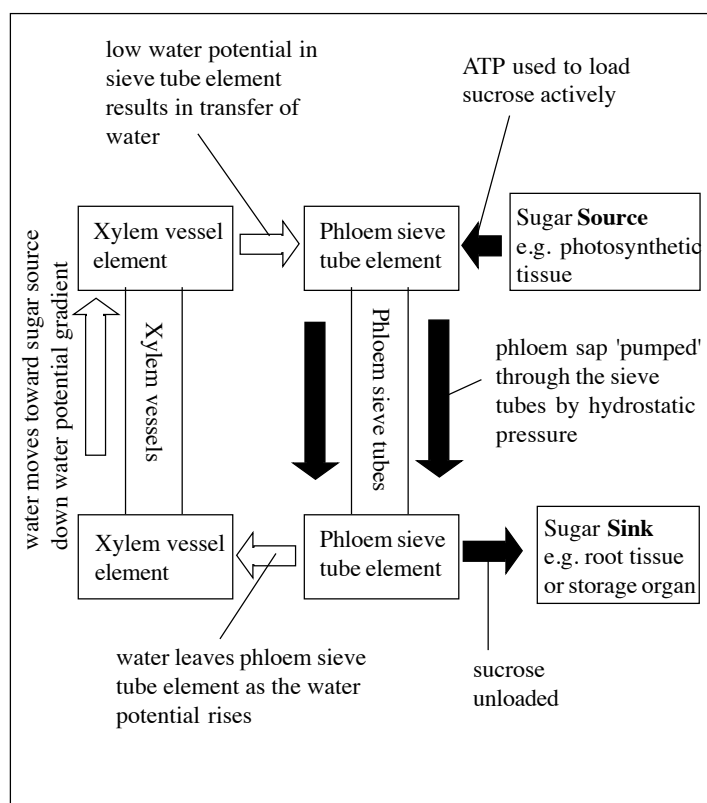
low water potential in sieve tube element results in transfer of water

ATP used to load sucrose actively

water moves toward sugar source down water potential gradient

Xylem vessel element

Phloem sieve tube element

Sugar **Source** e.g. photosynthetic tissue

Xylem vessels

Phloem sieve tubes

phloem sap 'pumped' through the sieve tubes by hydrostatic pressure

Xylem vessel element

Phloem sieve tube element

Sugar **Sink** e.g. root tissue or storage organ

water leaves phloem sieve tube element as the water potential rises

sucrose unloaded